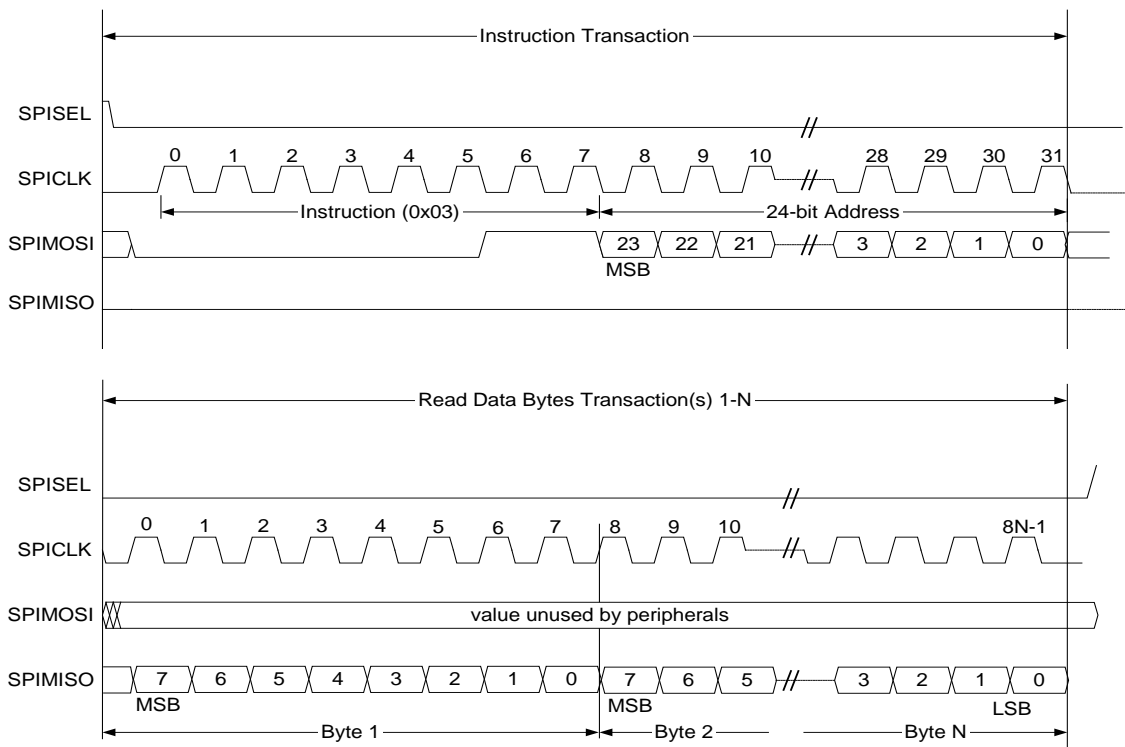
Instruction Transaction

SPISEL

SPICLK
0 1 2 3 4 5 6 7 8 9 10 28 29 30 31

Instruction (0x03)
24-bit Address

SPIMOSI
23 22 21 3 2 1 0
MSB

SPIMISO

Read Data Bytes Transaction(s) 1-N

SPISEL

SPICLK
0 1 2 3 4 5 6 7 8 9 10 8N-1

SPIMOSI
value unused by peripherals

SPIMISO
7 6 5 4 3 2 1 0 7 6 5 3 2 1 0
MSB
MSB
LSB

Byte 1
Byte 2
Byte N